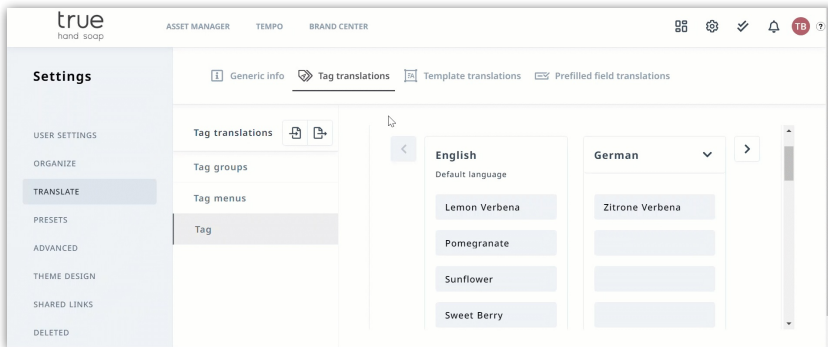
true
hand soap

ASSET MANAGER TEMPO BRAND CENTER

TB ?

Settings

Generic info Tag translations Template translations Prefilled field translations

USER SETTINGS
ORGANIZE
TRANSLATE
PRESETS
ADVANCED
THEME DESIGN
SHARED LINKS
DELETED

Tag translations
Tag groups
Tag menus
Tag

English
Default language

German

Lemon Verbena
Pomegranate
Sunflower
Sweet Berry

Zitrone Verbena